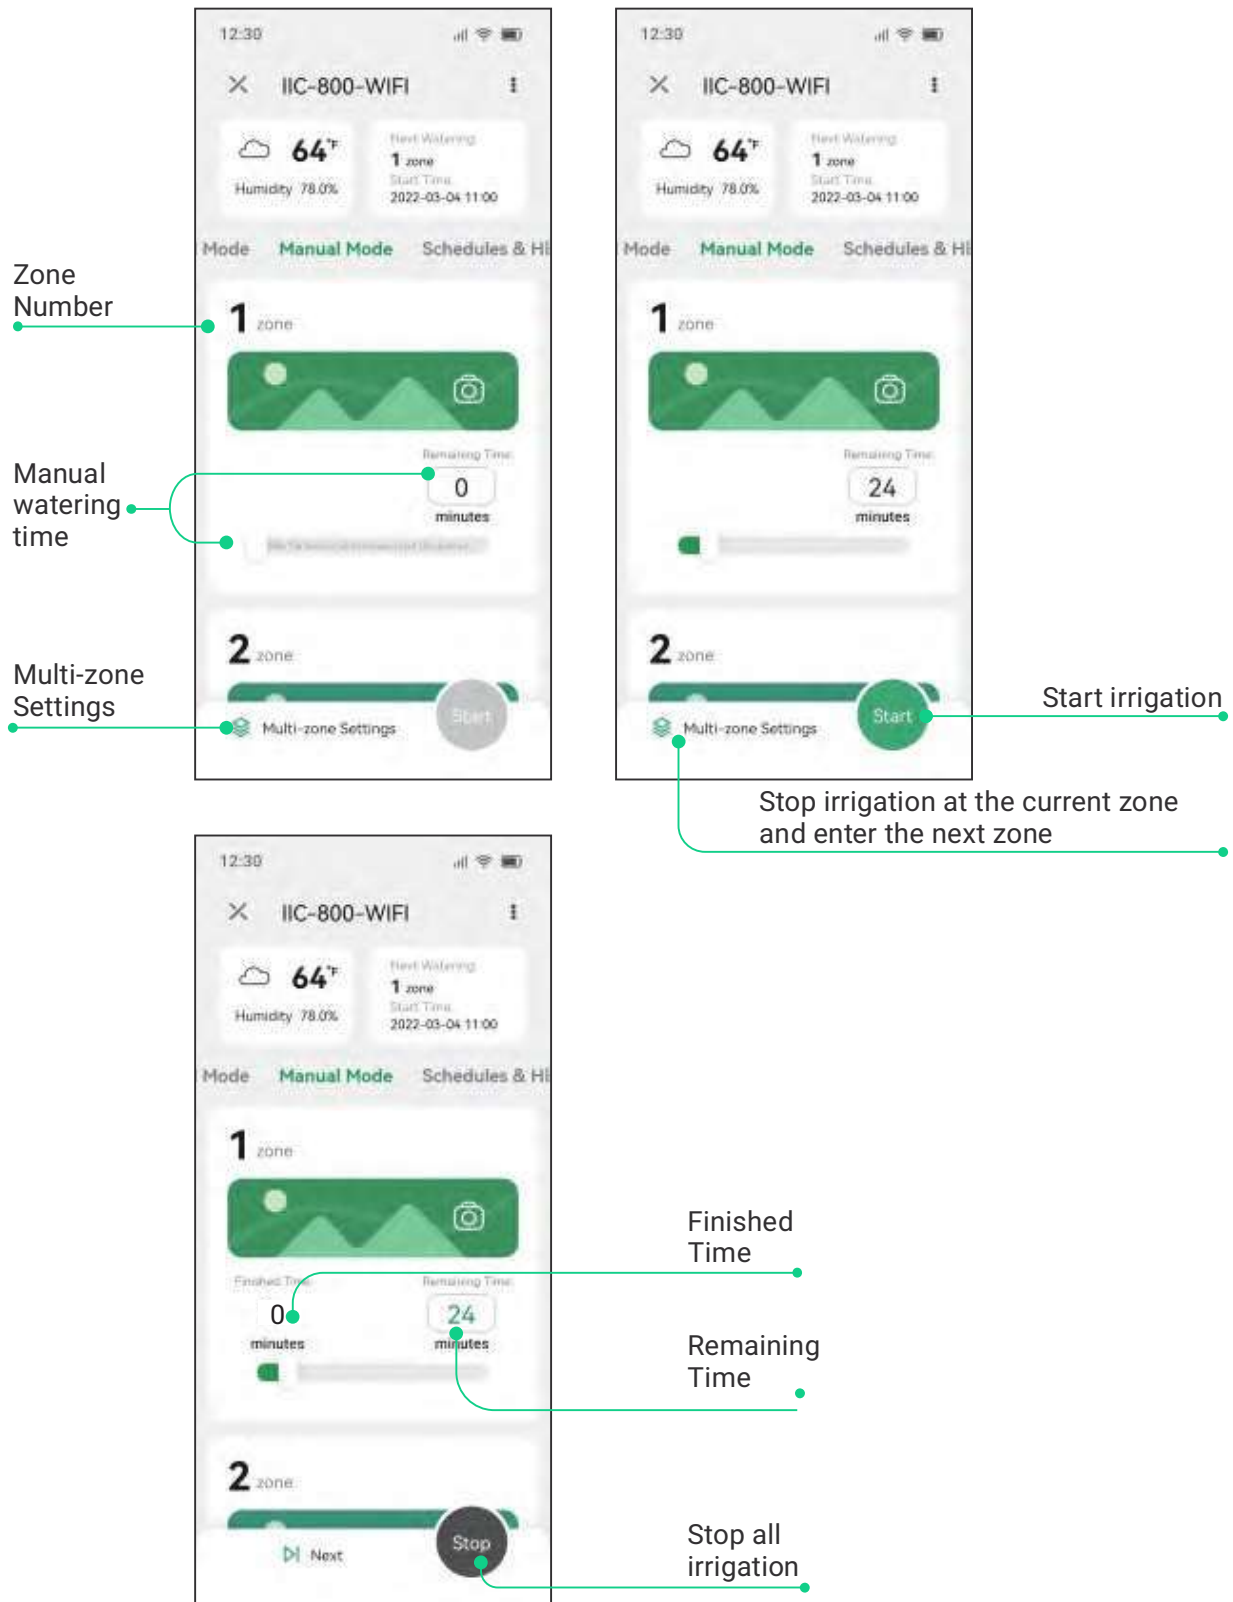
12:30

IIC-800-WIFI

64°F
Humidity 78.0%

Next Watering
1 zone
Start Time
2022-03-04 11:00

Mode Manual Mode Schedules & Hi

Zone Number

1 zone

Manual watering time

Remaining Time
0
minutes

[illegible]

2 zone

Multi-zone Settings

Multi-zone Settings

Start

12:30

IIC-800-WIFI

64°F
Humidity 78.0%

Next Watering
1 zone
Start Time
2022-03-04 11:00

Mode Manual Mode Schedules & Hi

1 zone

Remaining Time
24
minutes

2 zone

Multi-zone Settings

Start

Start irrigation

Stop irrigation at the current zone and enter the next zone

12:30

IIC-800-WIFI

64°F
Humidity 78.0%

Next Watering
1 zone
Start Time
2022-03-04 11:00

Mode Manual Mode Schedules & Hi

1 zone

Finished Time
0
minutes

Remaining Time
24
minutes

Finished Time

Remaining Time

2 zone

Next

Stop

Stop all irrigation